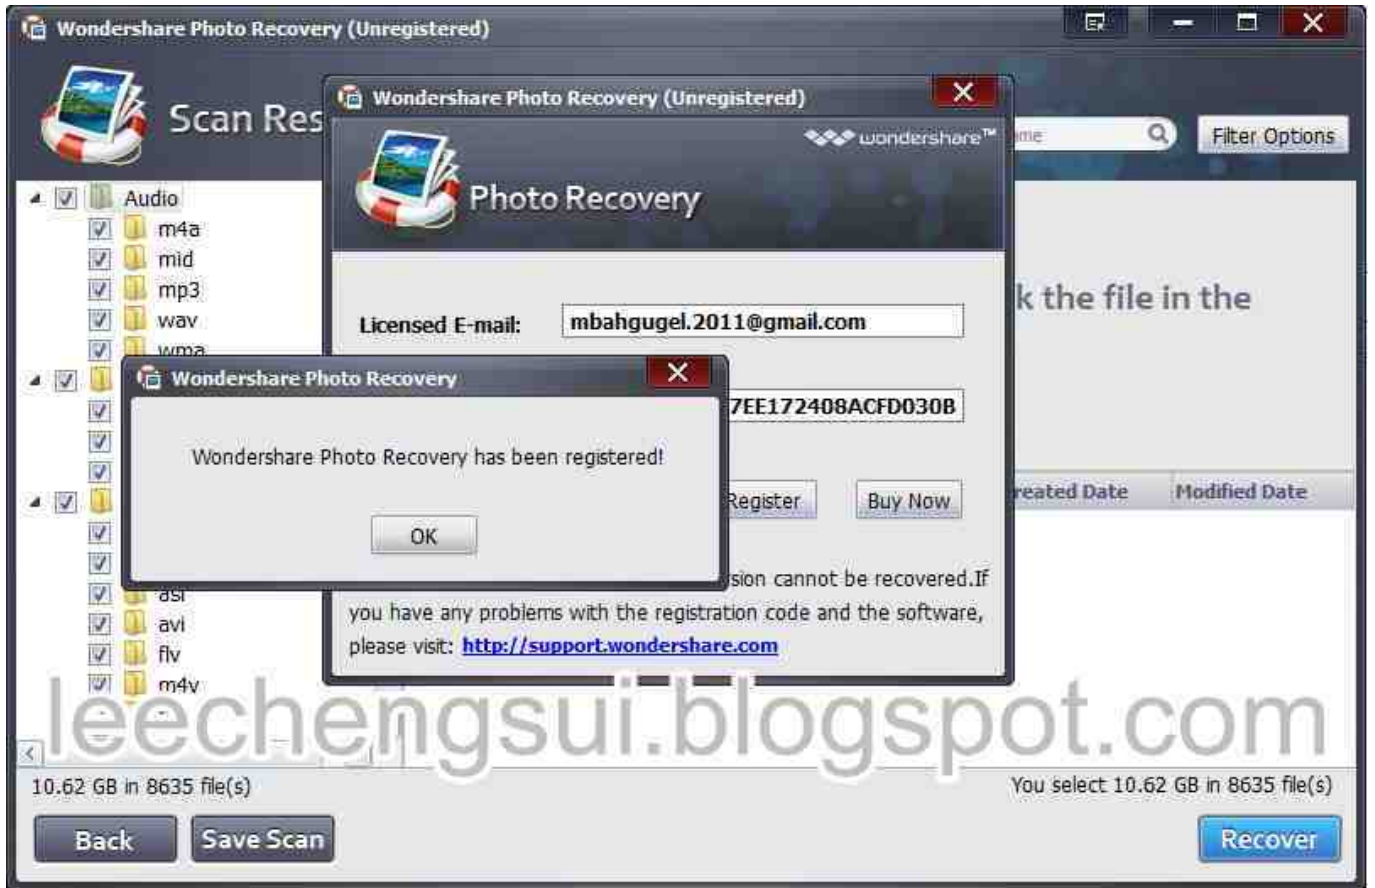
Wondershare Photo Recovery (Unregistered)

Scan Res

Audio
m4a
mid
mp3
wav
wma

asf
avi
flv
m4v

ame

Filter Options

k the file in the

reated Date
Modified Date

Wondershare Photo Recovery (Unregistered)

wondershare™

Photo Recovery

Licensed E-mail: mbahgugel.2011@gmail.com

7EE172408ACFD030B

Register
Buy Now

sion cannot be recovered.If you have any problems with the registration code and the software, please visit: http://support.wondershare.com

Wondershare Photo Recovery

Wondershare Photo Recovery has been registered!

OK

leechengsui.blogspot.com

10.62 GB in 8635 file(s)

You select 10.62 GB in 8635 file(s)

Back
Save Scan
Recover